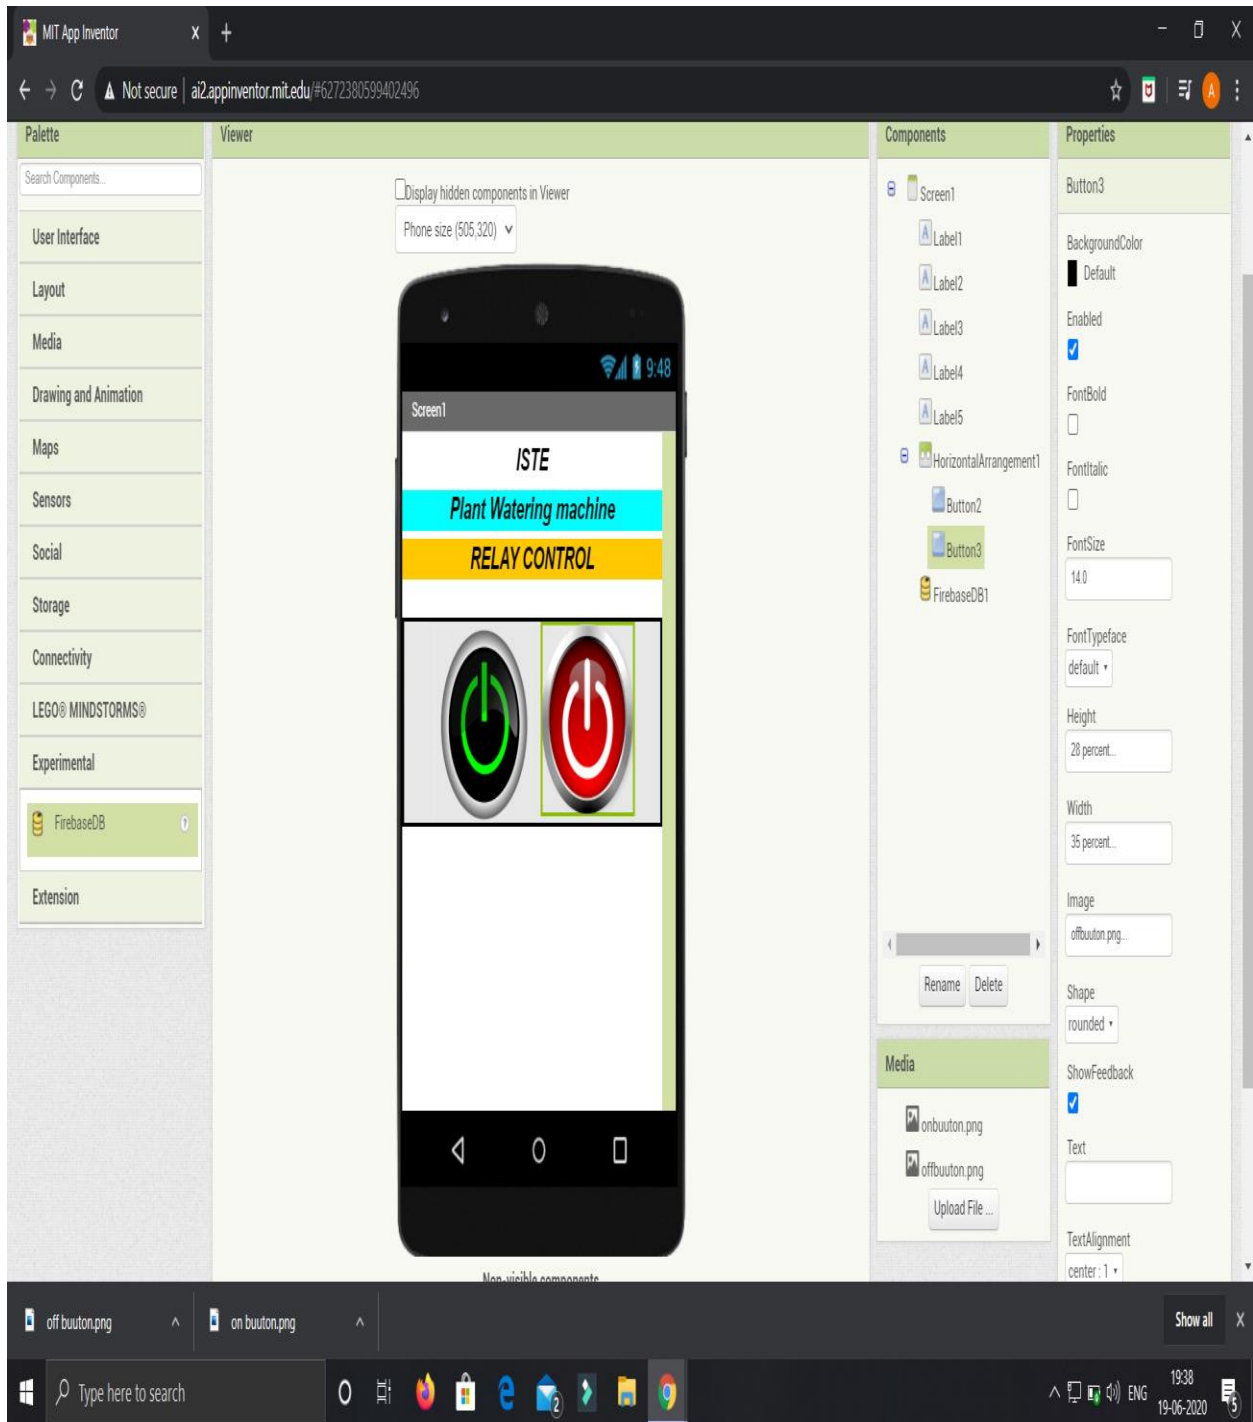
MIT App Inventor x +

Not secure | ai2.appinventor.mit.edu/#6272380599402496

Palette

Search Components...

User Interface

Layout

Media

Drawing and Animation

Maps

Sensors

Social

Storage

Connectivity

LEGO® MINDSTORMS®

Experimental

FirebaseDB

Extension

Viewer

Display hidden components in Viewer

Phone size (505,320)

9:48

Screen1

ISTE

Plant Watering machine

RELAY CONTROL

Non-visible components

Components

Screen1

Label1

Label2

Label3

Label4

Label5

HorizontalArrangement1

Button2

Button3

FirebaseDB1

Rename Delete

Media

onbuuton.png

offbuuton.png

Upload File ...

Properties

Button3

BackgroundColor

Default

Enabled

FontBold

FontItalic

FontSize

14.0

FontTypeface

default

Height

28 percent...

Width

35 percent...

Image

offbuuton.png...

Shape

rounded

ShowFeedback

Text

TextAlignment

center : 1

off buuton.png

on buuton.png

Show all

Type here to search

ENG

19:38

19-06-2020